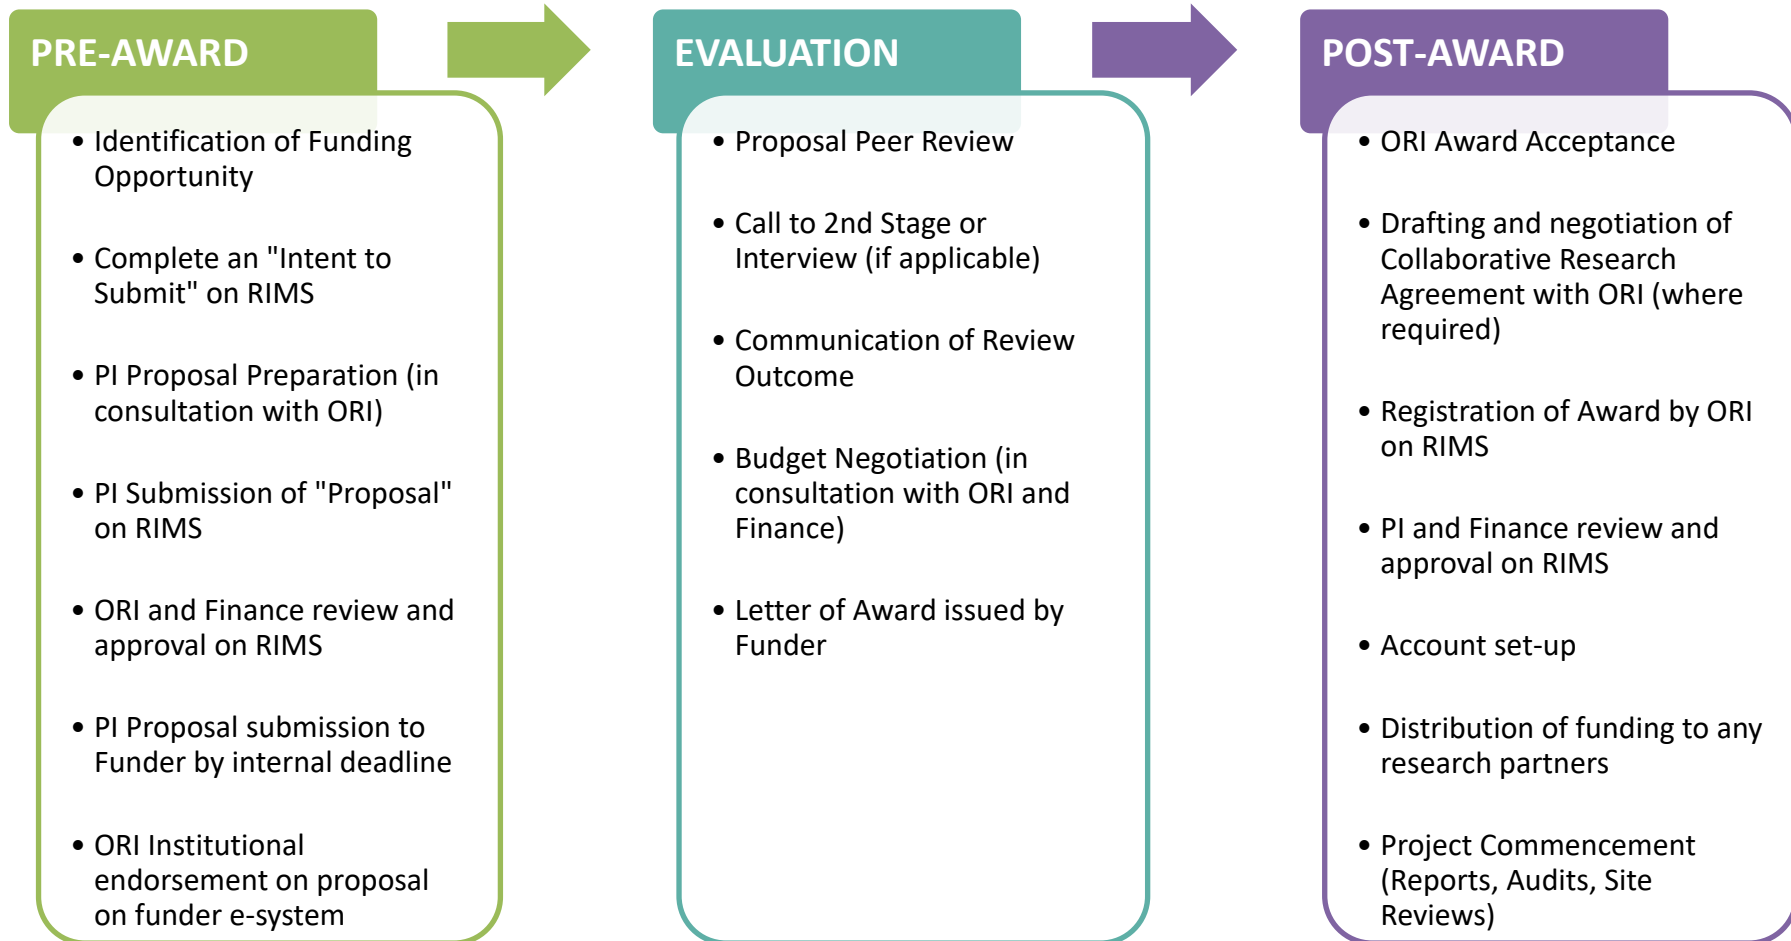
PRE-AWARD

• Identification of Funding Opportunity

• Complete an "Intent to Submit" on RIMS

• PI Proposal Preparation (in consultation with ORI)

• PI Submission of "Proposal" on RIMS

• ORI and Finance review and approval on RIMS

• PI Proposal submission to Funder by internal deadline

• ORI Institutional endorsement on proposal on funder e-system

EVALUATION

• Proposal Peer Review

• Call to 2nd Stage or Interview (if applicable)

• Communication of Review Outcome

• Budget Negotiation (in consultation with ORI and Finance)

• Letter of Award issued by Funder

POST-AWARD

• ORI Award Acceptance

• Drafting and negotiation of Collaborative Research Agreement with ORI (where required)

• Registration of Award by ORI on RIMS

• PI and Finance review and approval on RIMS

• Account set-up

• Distribution of funding to any research partners

• Project Commencement (Reports, Audits, Site Reviews)